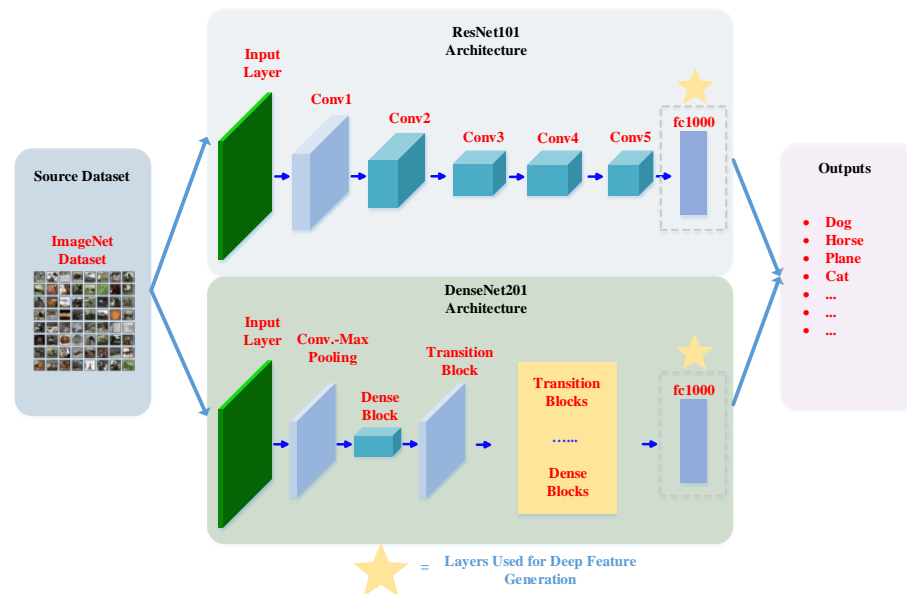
Source Dataset

ImageNet Dataset

ResNet101 Architecture

Input Layer

Conv1

Conv2

Conv3

Conv4

Conv5

fc1000

DenseNet201 Architecture

Input Layer

Conv.-Max Pooling

Dense Block

Transition Block

Transition Blocks

......

Dense Blocks

fc1000

Outputs

- Dog
- Horse
- Plane
- Cat
- ...
- ...
- ...

= Layers Used for Deep Feature Generation